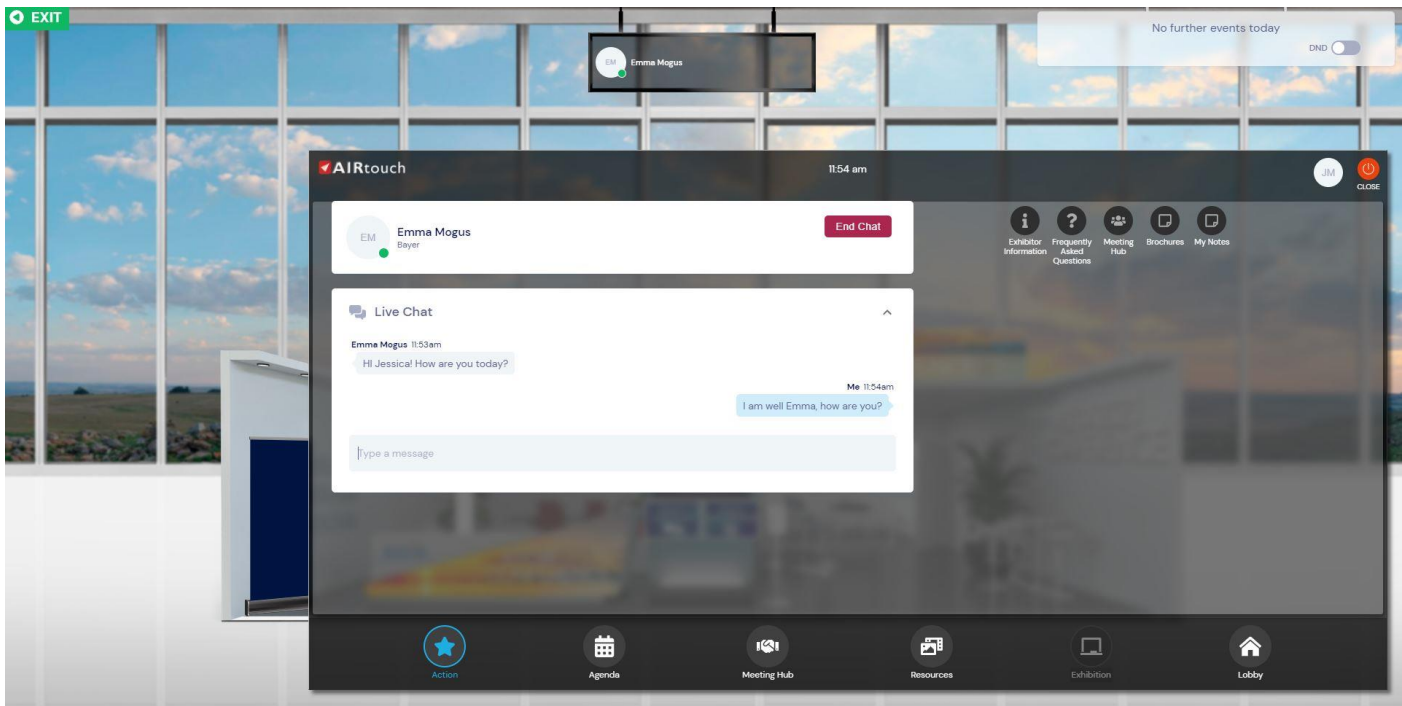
EXIT

EM Emma Mogus

No further events today

DND

AIRtouch

11:54 am

JM

CLOSE

EM Emma Mogus
Bayer

End Chat

Exhibitor Information

Frequently Asked Questions

Meeting Hub

Brochures

My Notes

Live Chat

Emma Mogus 11:53am
HI Jessica! How are you today?

Me 11:54am
I am well Emma, how are you?

Type a message

Action

Agenda

Meeting Hub

Resources

Exhibition

Lobby